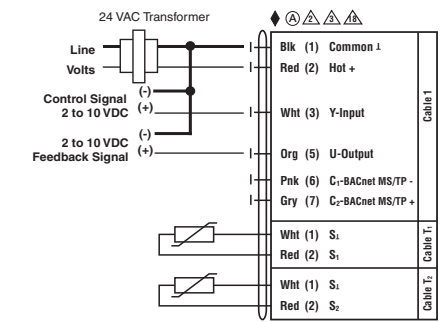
24 VAC Transformer

♦ Ⓐ ⚠2 ⚠3 ⚠8

Line
Volts

Control Signal
2 to 10 VDC
(-)
(+)

2 to 10 VDC
Feedback Signal
(-)
(+)

Blk (1) Common ⊥
Red (2) Hot +
Wht (3) Y-Input
Org (5) U-Output
Pnk (6) $C_1$-BACnet MS/TP -
Gry (7) $C_2$-BACnet MS/TP +

Cable 1

Wht (1) $S_1$
Red (2) $S_1$

Cable $T_1$

Wht (1) $S_1$
Red (2) $S_2$

Cable $T_2$